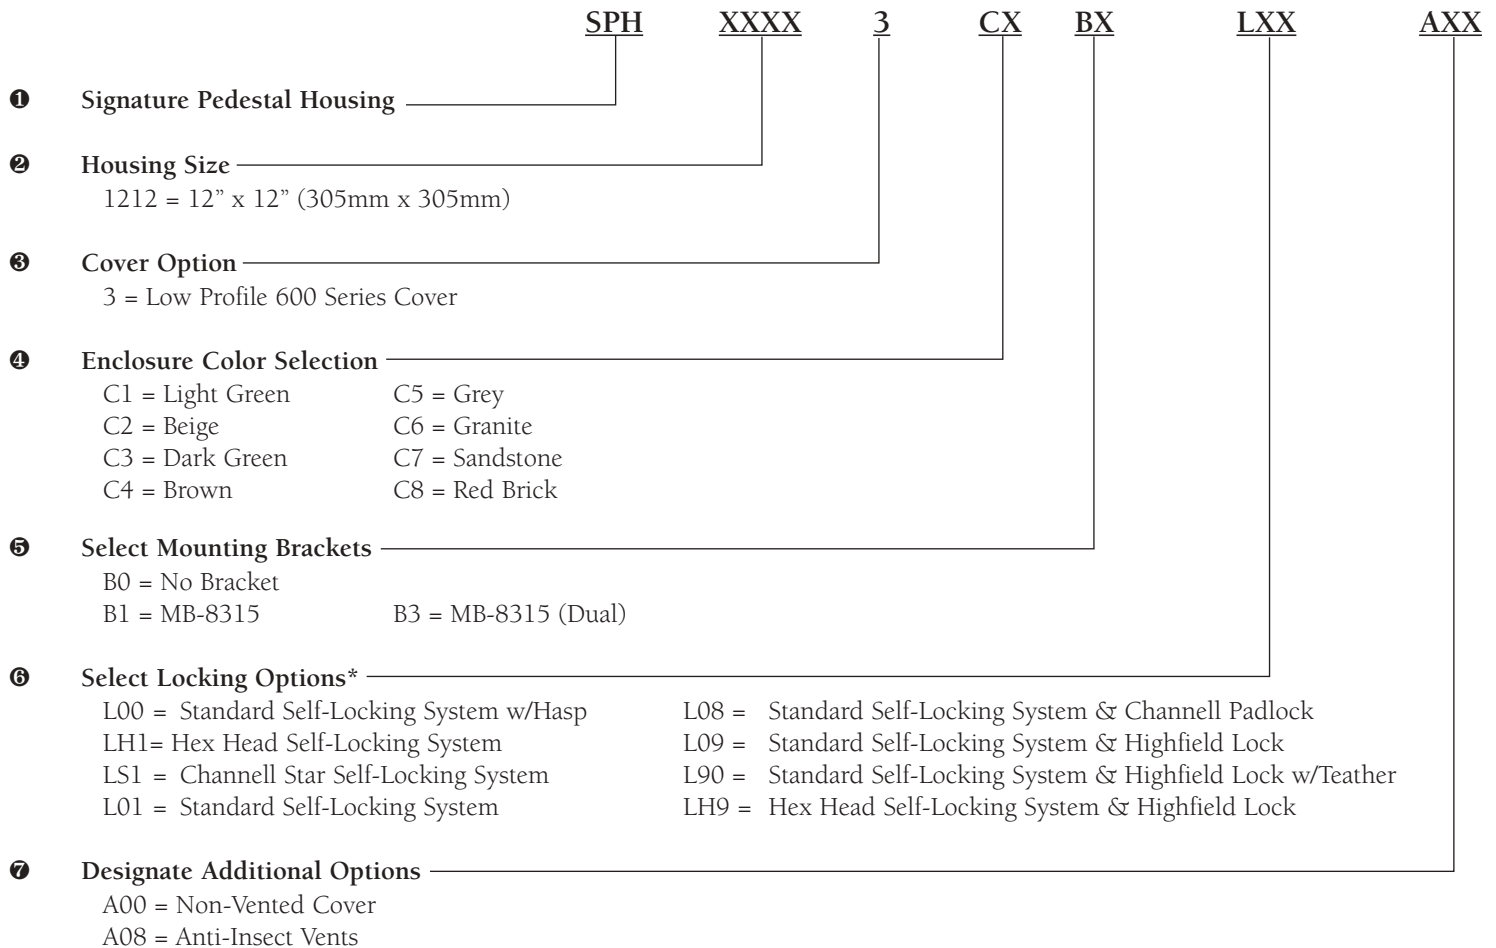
SPH XXXX 3 CX BX LXX AXX

❶ Signature Pedestal Housing

❷ Housing Size
1212 = 12" x 12" (305mm x 305mm)

❸ Cover Option
3 = Low Profile 600 Series Cover

❹ Enclosure Color Selection
C1 = Light Green
C2 = Beige
C3 = Dark Green
C4 = Brown
C5 = Grey
C6 = Granite
C7 = Sandstone
C8 = Red Brick

❺ Select Mounting Brackets
B0 = No Bracket
B1 = MB-8315
B3 = MB-8315 (Dual)

❻ Select Locking Options*
L00 = Standard Self-Locking System w/Hasp
LH1= Hex Head Self-Locking System
LS1 = Channell Star Self-Locking System
L01 = Standard Self-Locking System
L08 = Standard Self-Locking System & Channell Padlock
L09 = Standard Self-Locking System & Highfield Lock
L90 = Standard Self-Locking System & Highfield Lock w/Teather
LH9 = Hex Head Self-Locking System & Highfield Lock

❼ Designate Additional Options
A00 = Non-Vented Cover
A08 = Anti-Insect Vents